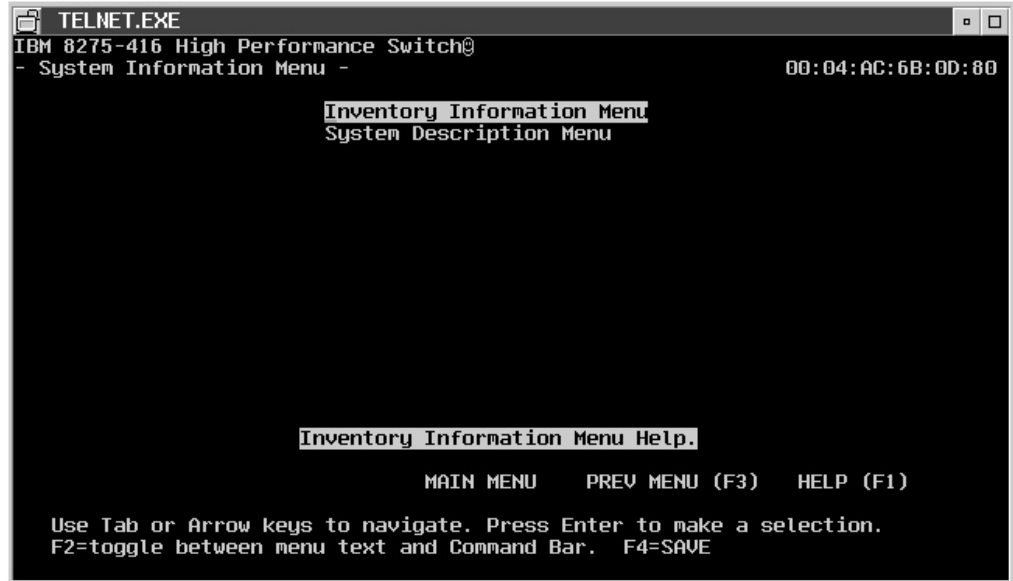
TELNET.EXE

IBM 8275-416 High Performance Switch®
- System Information Menu - 00:04:AC:6B:0D:80

Inventory Information Menu
System Description Menu

Inventory Information Menu Help.

MAIN MENU PREV MENU (F3) HELP (F1)

Use Tab or Arrow keys to navigate. Press Enter to make a selection.
F2=toggle between menu text and Command Bar. F4=SAVE